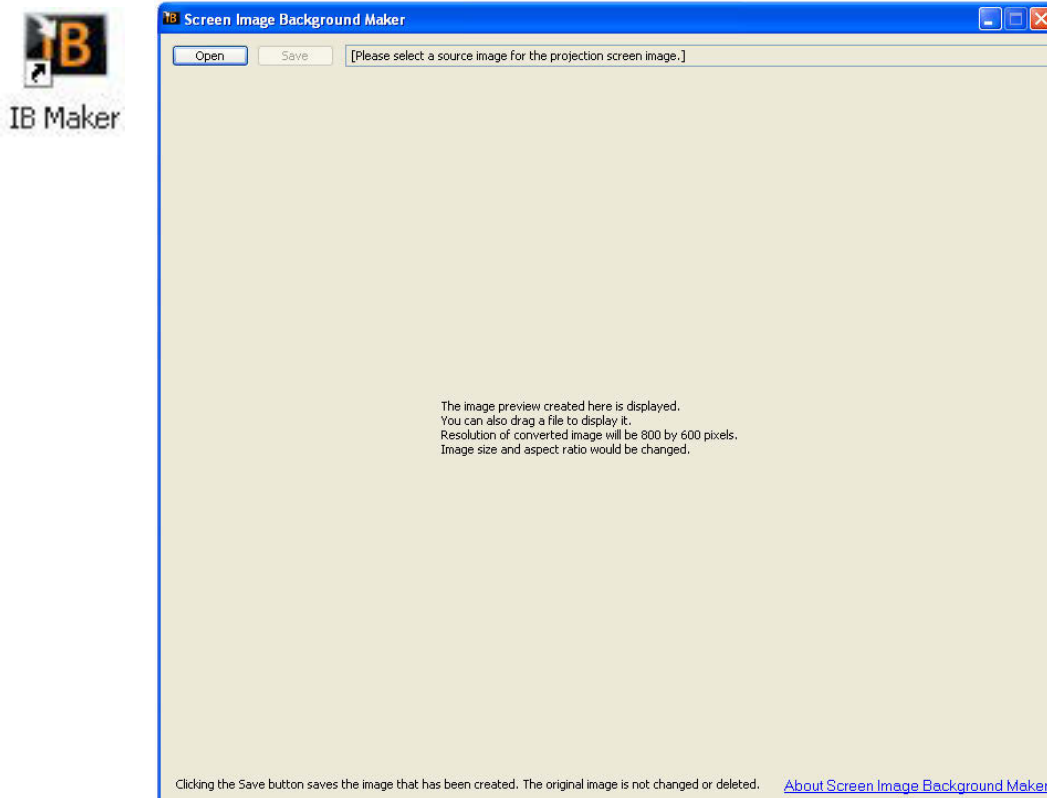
IB

IB Maker

IB Screen Image Background Maker

Open Save [Please select a source image for the projection screen image.]

The image preview created here is displayed.
You can also drag a file to display it.
Resolution of converted image will be 800 by 600 pixels.
Image size and aspect ratio would be changed.

Clicking the Save button saves the image that has been created. The original image is not changed or deleted.

About Screen Image Background Maker